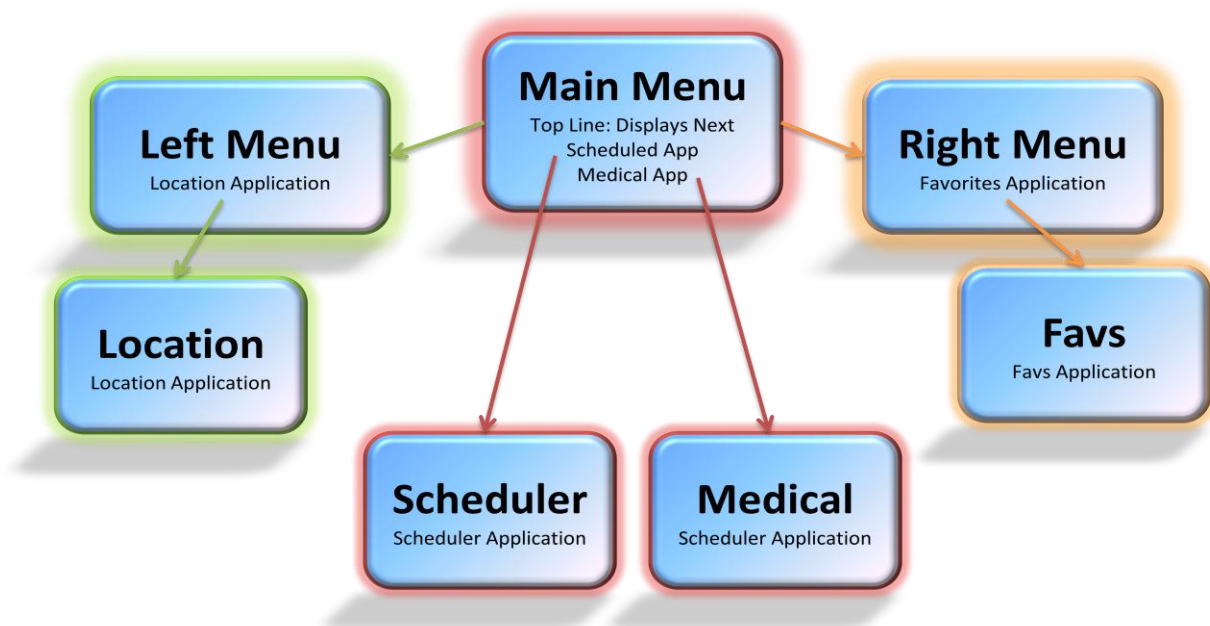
Main Menu
Top Line: Displays Next Scheduled App
Medical App

Left Menu
Location Application

Right Menu
Favorites Application

Location
Location Application

Favs
Favs Application

Scheduler
Scheduler Application

Medical
Scheduler Application